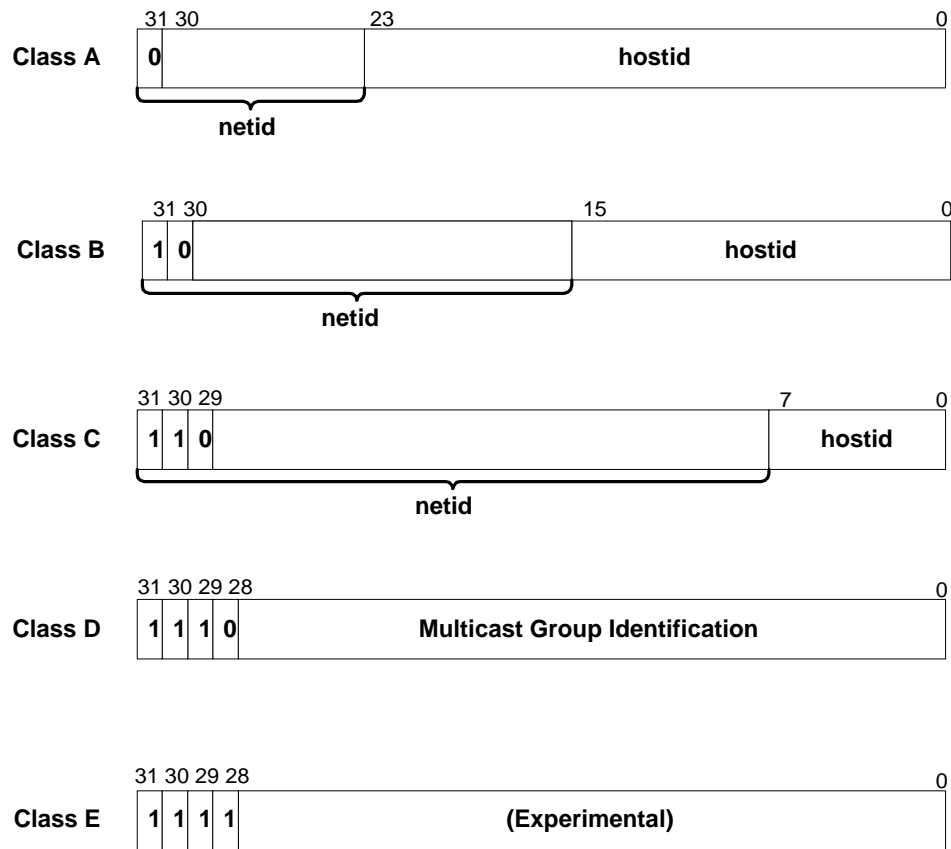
31 30 23 0
Class A
0
hostid
netid

31 30 15 0
Class B
1 0
hostid
netid

31 30 29 7 0
Class C
1 1 0
hostid
netid

31 30 29 28 0
Class D
1 1 1 0
Multicast Group Identification

31 30 29 28 0
Class E
1 1 1 1
(Experimental)